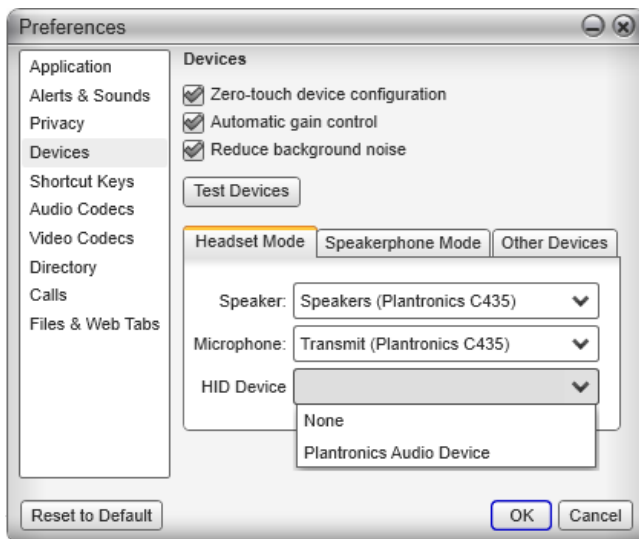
Preferences

Application
Alerts & Sounds
Privacy
Devices
Shortcut Keys
Audio Codecs
Video Codecs
Directory
Calls
Files & Web Tabs

Devices

Zero-touch device configuration
Automatic gain control
Reduce background noise

Test Devices

Headset Mode | Speakerphone Mode | Other Devices

Speaker: Speakers (Plantronics C435)
Microphone: Transmit (Plantronics C435)
HID Device

None
Plantronics Audio Device

Reset to Default

OK
Cancel